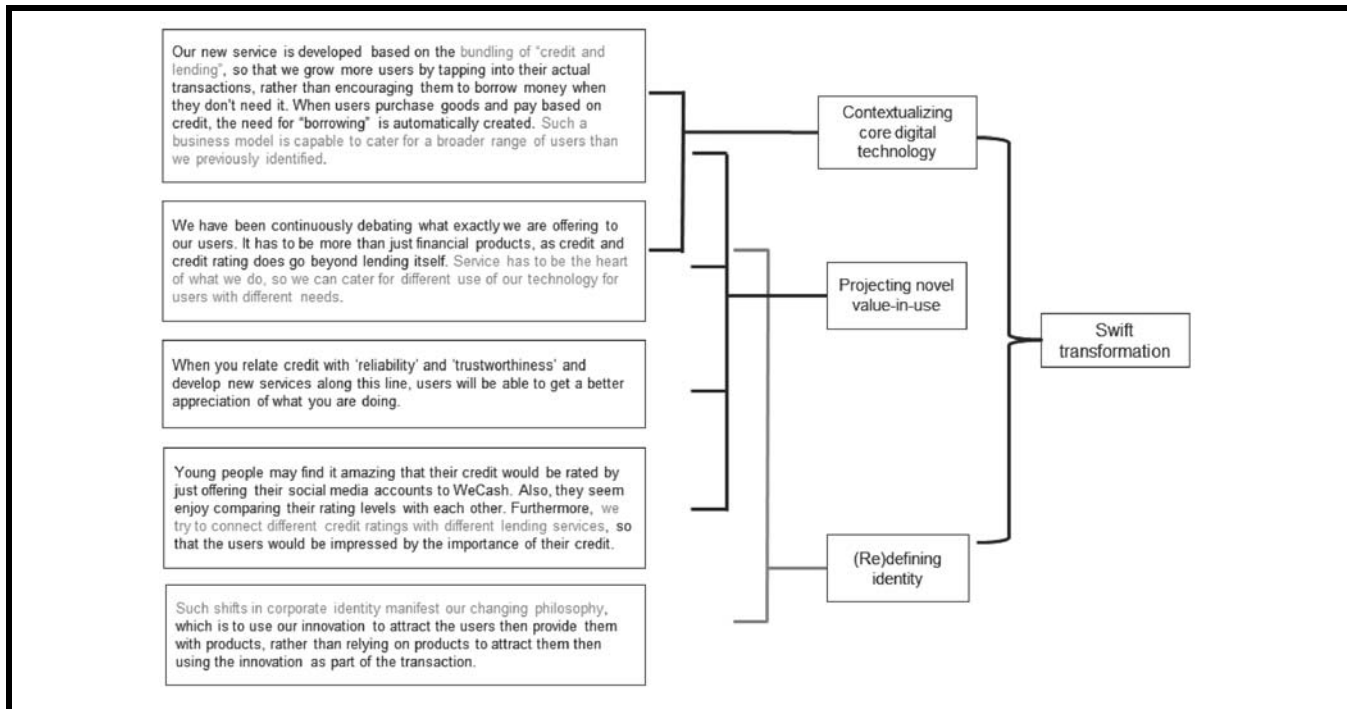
Our new service is developed based on the bundling of "credit and lending", so that we grow more users by tapping into their actual transactions, rather than encouraging them to borrow money when they don't need it. When users purchase goods and pay based on credit, the need for "borrowing" is automatically created. Such a business model is capable to cater for a broader range of users than we previously identified.

We have been continuously debating what exactly we are offering to our users. It has to be more than just financial products, as credit and credit rating does go beyond lending itself. Service has to be the heart of what we do, so we can cater for different use of our technology for users with different needs.

When you relate credit with 'reliability' and 'trustworthiness' and develop new services along this line, users will be able to get a better appreciation of what you are doing.

Young people may find it amazing that their credit would be rated by just offering their social media accounts to WeCash. Also, they seem enjoy comparing their rating levels with each other. Furthermore, we try to connect different credit ratings with different lending services, so that the users would be impressed by the importance of their credit.

Such shifts in corporate identity manifest our changing philosophy, which is to use our innovation to attract the users then provide them with products, rather than relying on products to attract them then using the innovation as part of the transaction.

Contextualizing core digital technology

Projecting novel value-in-use

(Re)defining identity

Swift transformation